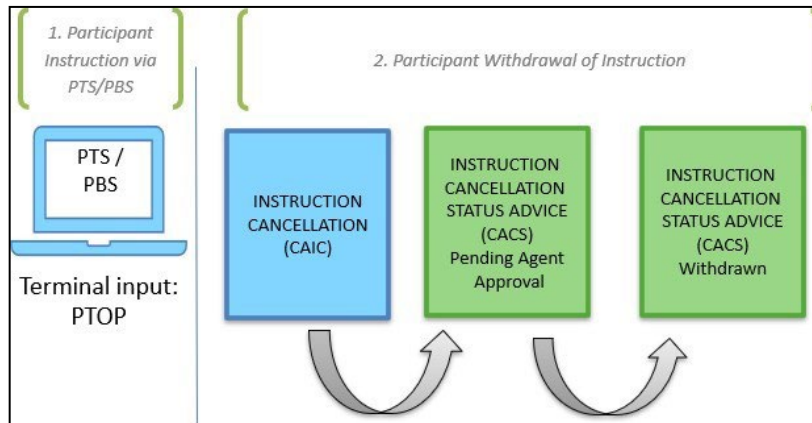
1. Participant Instruction via PTS/PBS

2. Participant Withdrawal of Instruction

PTS / PBS

Terminal input: PTOP

INSTRUCTION CANCELLATION (CAIC)

INSTRUCTION CANCELLATION STATUS ADVICE (CACS) Pending Agent Approval

INSTRUCTION CANCELLATION STATUS ADVICE (CACS) Withdrawn